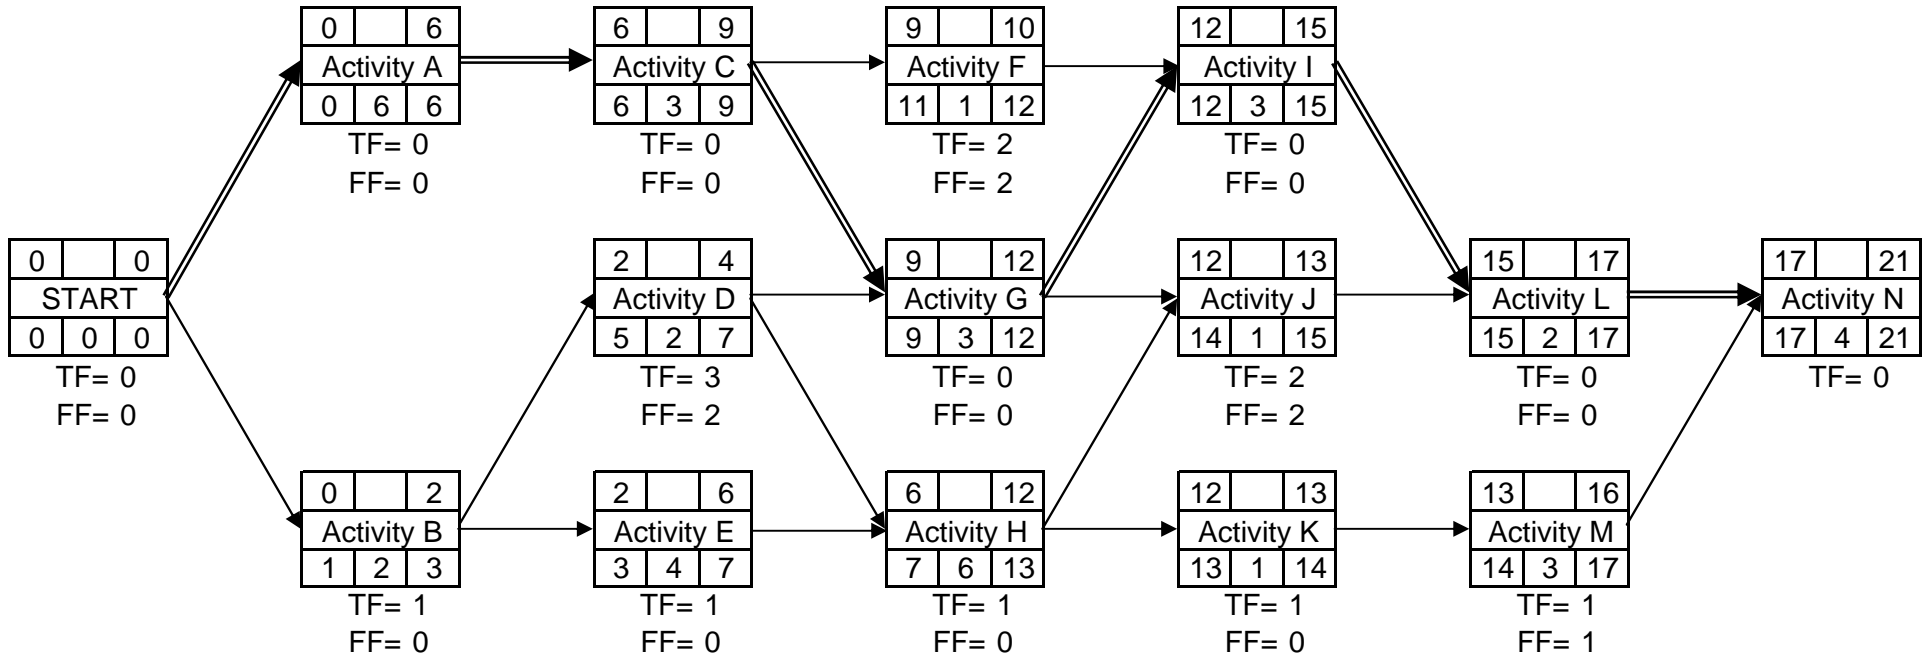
0 6
Activity A
0 6 6
TF= 0
FF= 0

6 9
Activity C
6 3 9
TF= 0
FF= 0

9 10
Activity F
11 1 12
TF= 2
FF= 2

12 15
Activity I
12 3 15
TF= 0
FF= 0

0 0
START
0 0 0
TF= 0
FF= 0

2 4
Activity D
5 2 7
TF= 3
FF= 2

9 12
Activity G
9 3 12
TF= 0
FF= 0

12 13
Activity J
14 1 15
TF= 2
FF= 2

15 17
Activity L
15 2 17
TF= 0
FF= 0

17 21
Activity N
17 4 21
TF= 0

0 2
Activity B
1 2 3
TF= 1
FF= 0

2 6
Activity E
3 4 7
TF= 1
FF= 0

6 12
Activity H
7 6 13
TF= 1
FF= 0

12 13
Activity K
13 1 14
TF= 1
FF= 0

13 16
Activity M
14 3 17
TF= 1
FF= 1